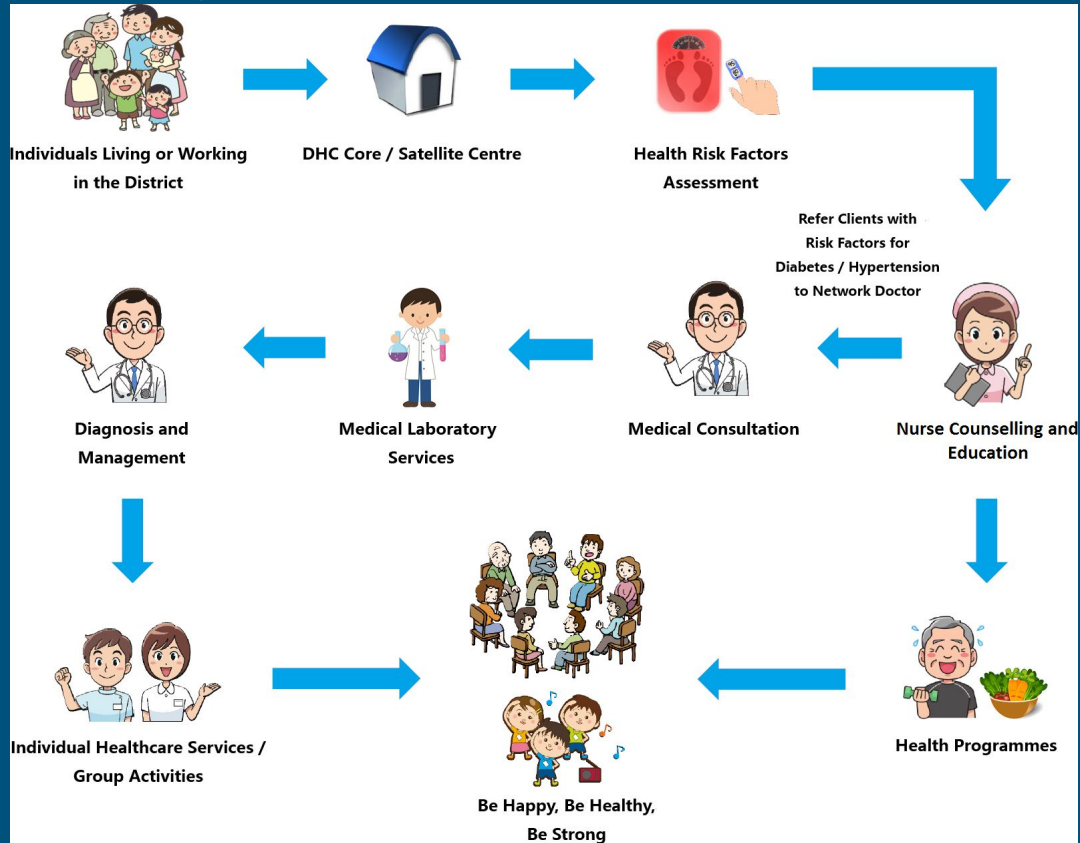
Individuals Living or Working in the District

DHC Core / Satellite Centre

Health Risk Factors Assessment

Refer Clients with Risk Factors for Diabetes / Hypertension to Network Doctor

Diagnosis and Management

Medical Laboratory Services

Medical Consultation

Nurse Counselling and Education

Individual Healthcare Services / Group Activities

Be Happy, Be Healthy, Be Strong

Health Programmes